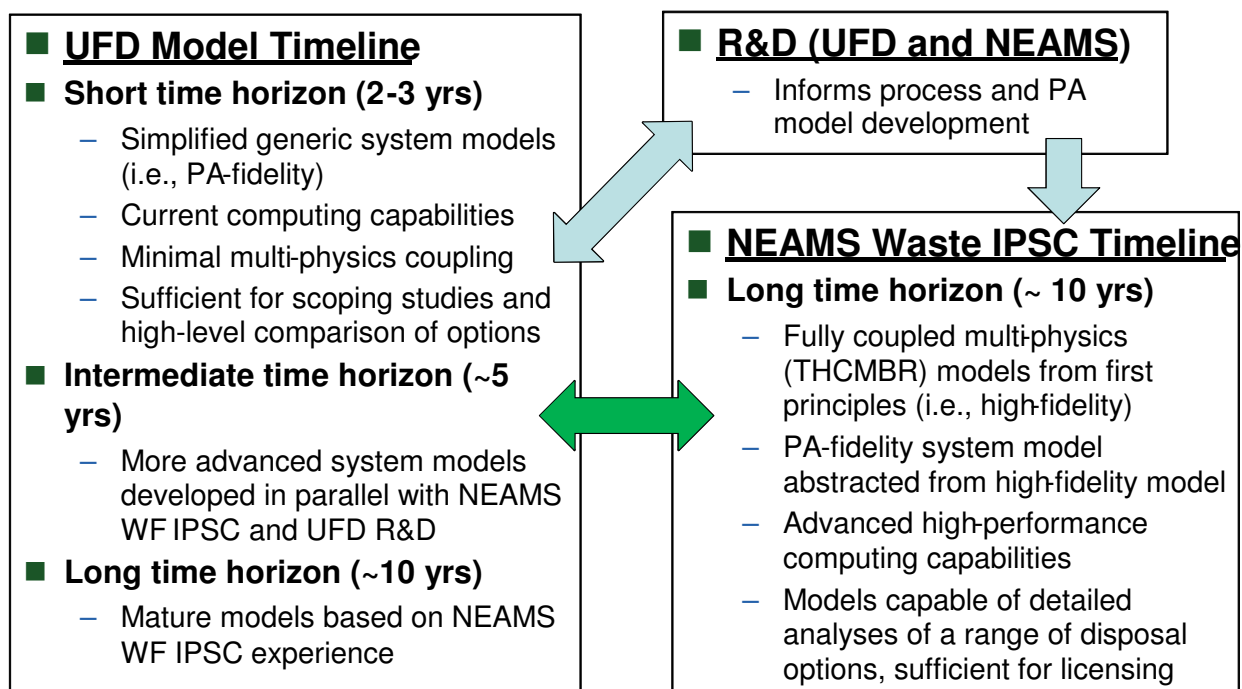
UFD Model Timeline

Short time horizon (2-3 yrs)

– Simplified generic system models (i.e., PA-fidelity)
– Current computing capabilities
– Minimal multi-physics coupling
– Sufficient for scoping studies and high-level comparison of options

Intermediate time horizon (~5 yrs)

– More advanced system models developed in parallel with NEAMS WF IPSC and UFD R&D

Long time horizon (~10 yrs)

– Mature models based on NEAMS WF IPSC experience

R&D (UFD and NEAMS)

– Informs process and PA model development

NEAMS Waste IPSC Timeline

Long time horizon (~ 10 yrs)

– Fully coupled multi-physics (THCMBR) models from first principles (i.e., high-fidelity)
– PA-fidelity system model abstracted from high-fidelity model
– Advanced high-performance computing capabilities
– Models capable of detailed analyses of a range of disposal options, sufficient for licensing